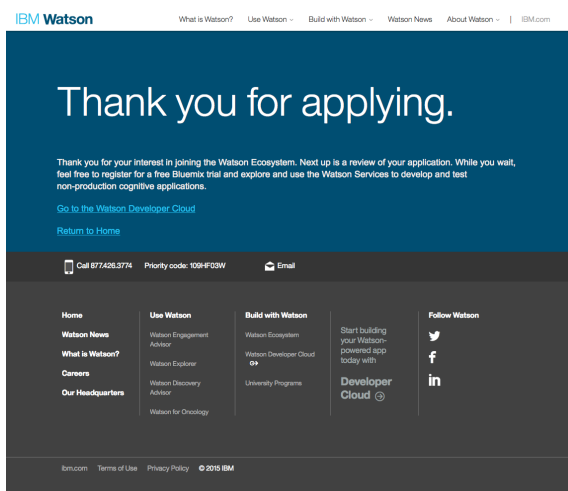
IBM Watson

What is Watson? Use Watson Build with Watson Watson News About Watson | IBM.com

Thank you for applying.

Thank you for your interest in joining the Watson Ecosystem. Next up is a review of your application. While you wait, feel free to register for a free Bluemix trial and explore and use the Watson Services to develop and test non-production cognitive applications.

Go to the Watson Developer Cloud

Return to Home

Call 877.426.3774 Priority code: 109HF03W Email

Home
Watson News
What is Watson?
Careers
Our Headquarters

Use Watson
Watson Engagement Advisor
Watson Explorer
Watson Discovery Advisor
Watson for Oncology

Build with Watson
Watson Ecosystem
Watson Developer Cloud
University Programs

Start building your Watson-powered app today with
Developer Cloud

Follow Watson

Ibm.com Terms of Use Privacy Policy © 2015 IBM